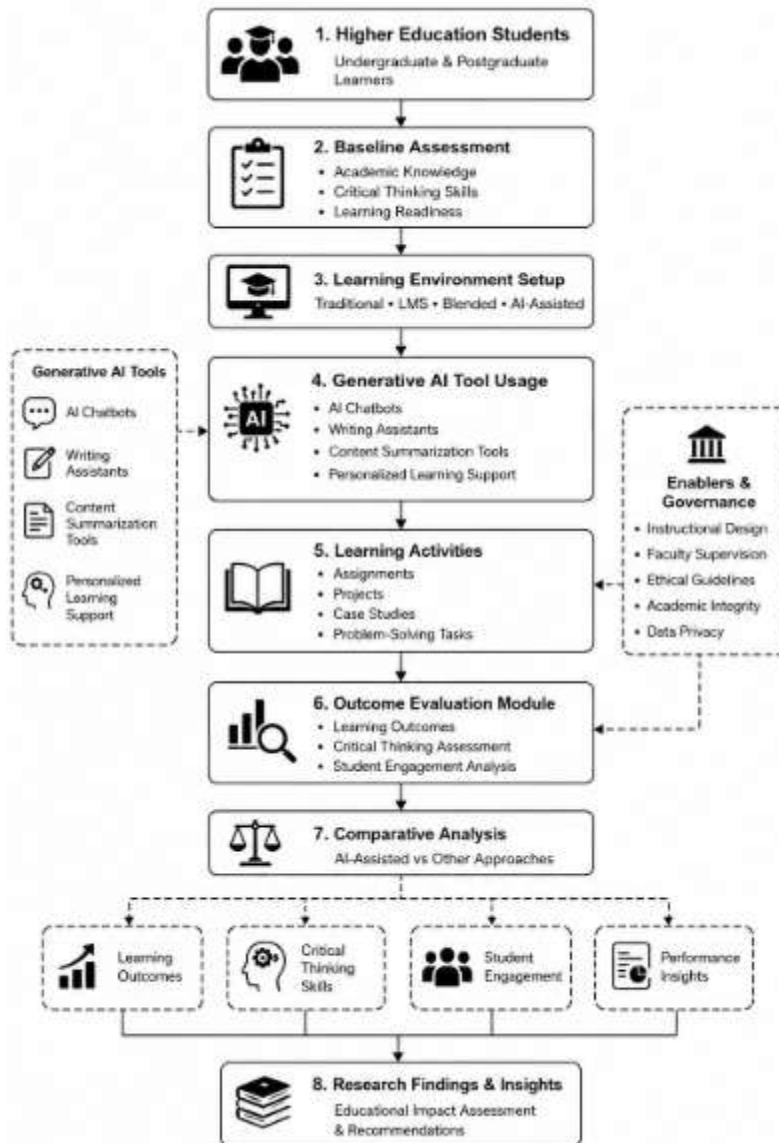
1. Higher Education Students
Undergraduate & Postgraduate Learners

2. Baseline Assessment
• Academic Knowledge
• Critical Thinking Skills
• Learning Readiness

3. Learning Environment Setup
Traditional • LMS • Blended • AI-Assisted

Generative AI Tools
AI Chatbots
Writing Assistants
Content Summarization Tools
Personalized Learning Support

AI

4. Generative AI Tool Usage
• AI Chatbots
• Writing Assistants
• Content Summarization Tools
• Personalized Learning Support

Enablers & Governance
• Instructional Design
• Faculty Supervision
• Ethical Guidelines
• Academic Integrity
• Data Privacy

5. Learning Activities
• Assignments
• Projects
• Case Studies
• Problem-Solving Tasks

6. Outcome Evaluation Module
• Learning Outcomes
• Critical Thinking Assessment
• Student Engagement Analysis

7. Comparative Analysis
AI-Assisted vs Other Approaches

Learning Outcomes

Critical Thinking Skills

Student Engagement

Performance Insights

8. Research Findings & Insights
Educational Impact Assessment & Recommendations